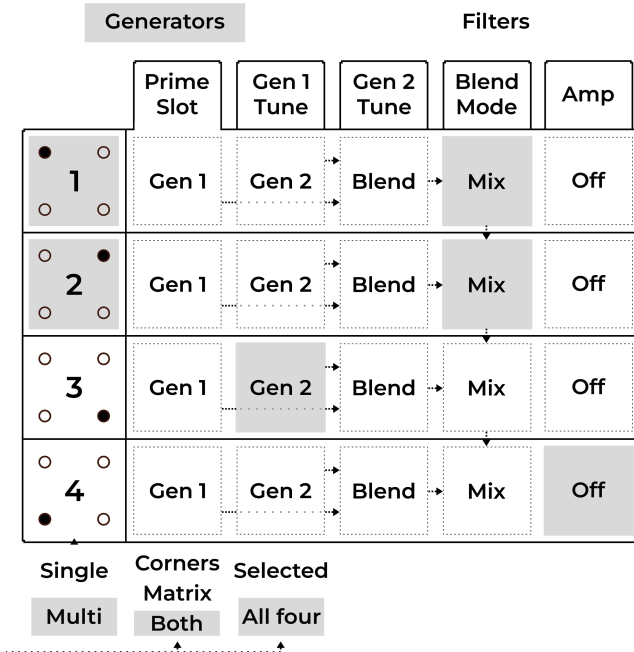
Generators

Filters

| | Prime Slot | Gen 1 Tune | Gen 2 Tune | Blend Mode | Amp |
|---|---|---|---|---|---|
| 1 | Gen 1 | Gen 2 | Blend | Mix | Off |
| 2 | Gen 1 | Gen 2 | Blend | Mix | Off |
| 3 | Gen 1 | Gen 2 | Blend | Mix | Off |
| 4 | Gen 1 | Gen 2 | Blend | Mix | Off |

Single
Multi

Corners
Matrix
Both

Selected
All four